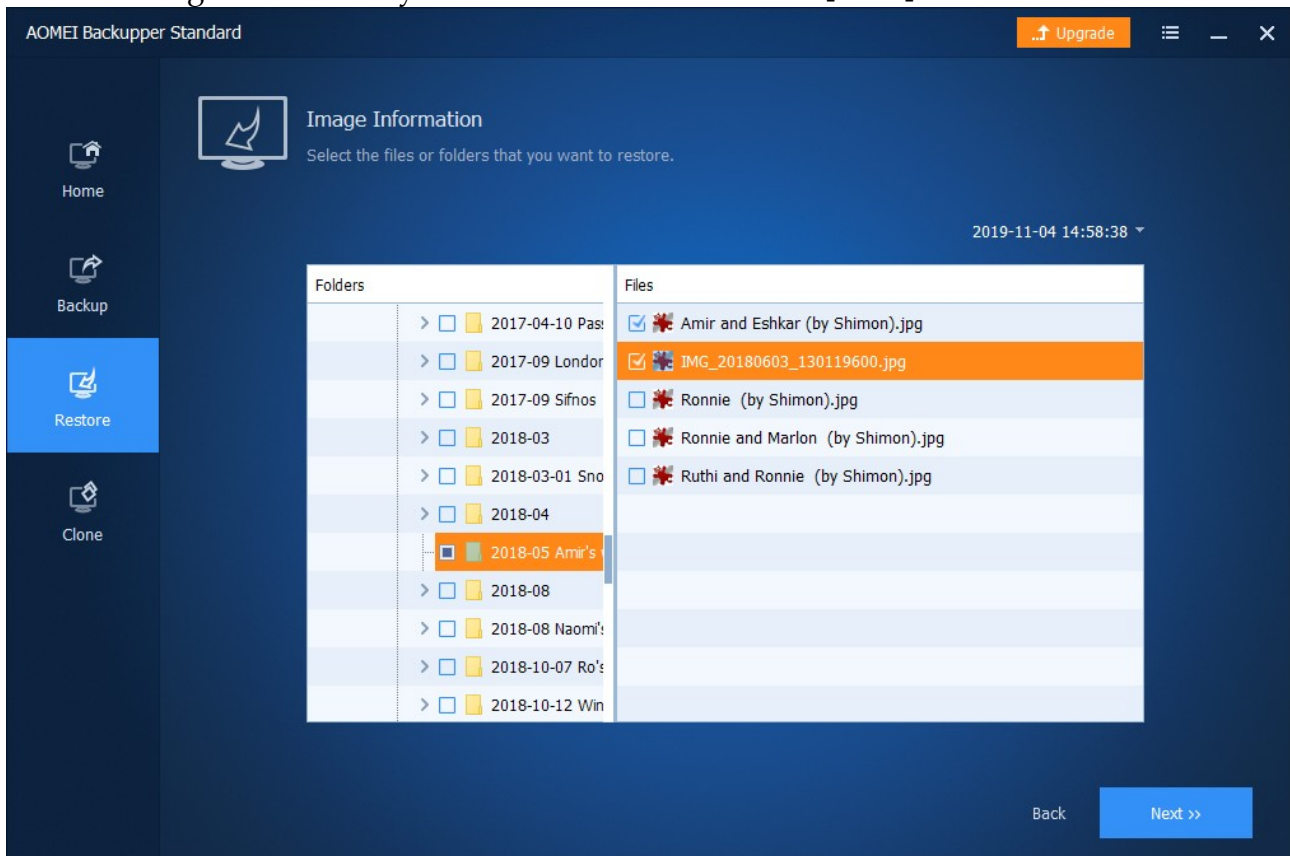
AOMEI Backupper Standard

Upgrade

Home

Backup

Restore

Clone

Image Information

Select the files or folders that you want to restore.

2019-11-04 14:58:38

| Folders | Files |
|---|---|
| 2017-04-10 Pas | Amir and Eshkar (by Shimon).jpg |
| 2017-09 London | IMG_20180603_130119600.jpg |
| 2017-09 Sifnos | Ronnie (by Shimon).jpg |
| 2018-03 | Ronnie and Marlon (by Shimon).jpg |
| 2018-03-01 Sno | Ruthi and Ronnie (by Shimon).jpg |
| 2018-04 | |
| 2018-05 Amir's | |
| 2018-08 | |
| 2018-08 Naomi's | |
| 2018-10-07 Ro's | |
| 2018-10-12 Win | |

Back

Next ››